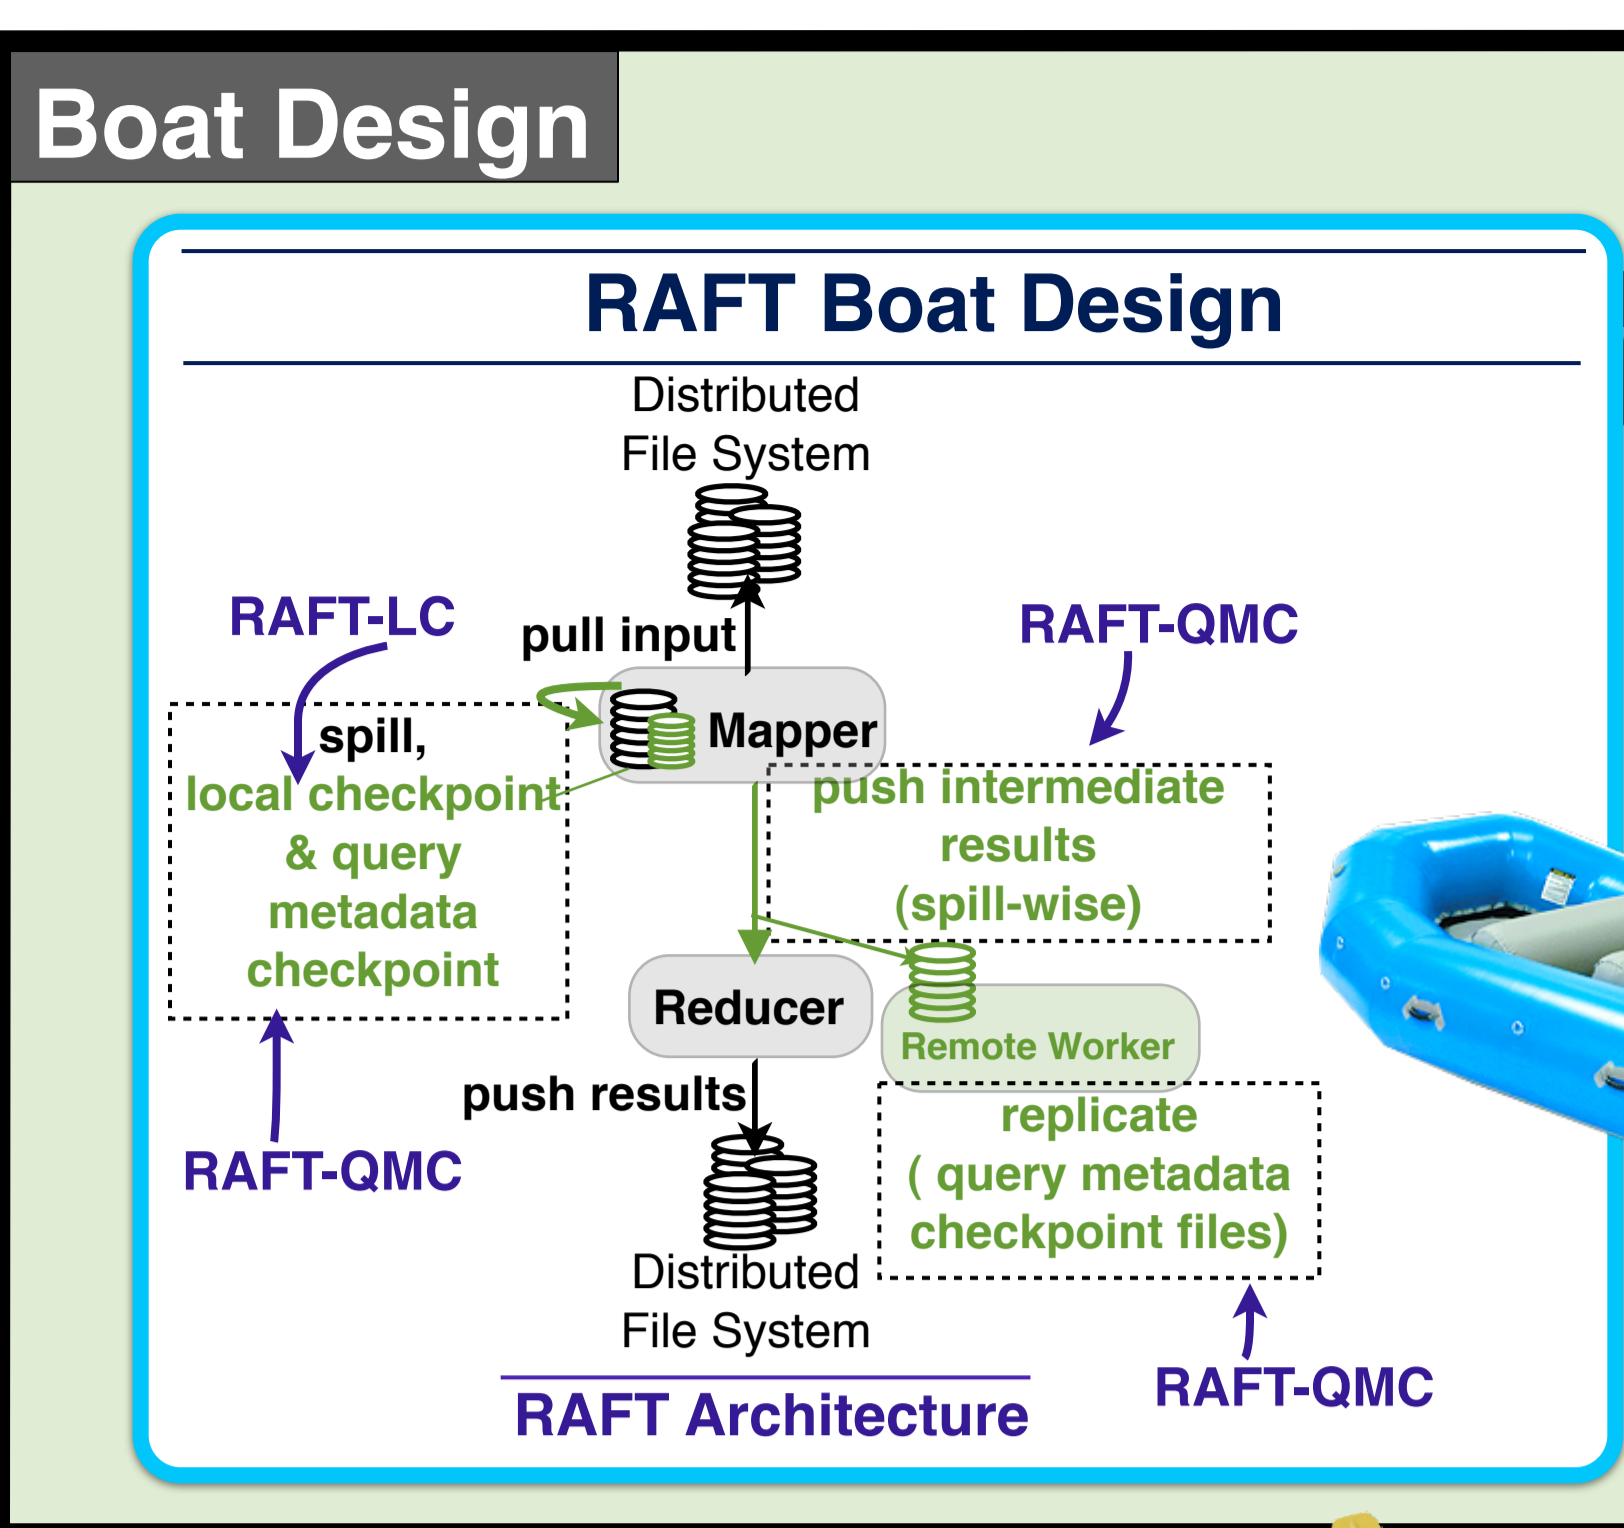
Boat Design

RAFT Boat Design

Distributed File System

RAFT-LC

pull input

RAFT-QMC

spill, local checkpoint & query metadata checkpoint

Mapper

push intermediate results (spill-wise)

Reducer

Remote Worker

push results

replicate ( query metadata checkpoint files)

RAFT-QMC

Distributed File System

RAFT Architecture

RAFT-QMC